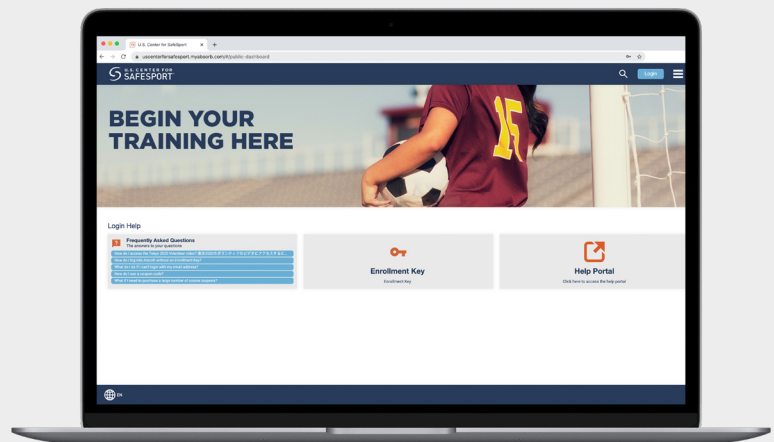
U.S. Center for SafeSport ×

uscenterforsafesport.myabsorb.com/#/public-dashboard

U.S. CENTER FOR SAFESPORT

Login

BEGIN YOUR TRAINING HERE

15

Login Help

Frequently Asked Questions
The answers to your questions

How do I access the Tokyo 2020 Volunteer video? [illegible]
How do I log into Absorb without an Enrollment Key?
What do I do if I can't login with my email address?
How do I use a coupon code?
What if I need to purchase a large number of course coupons?

Enrollment Key
Enrollment Key

Help Portal
Click here to access the help portal

EN